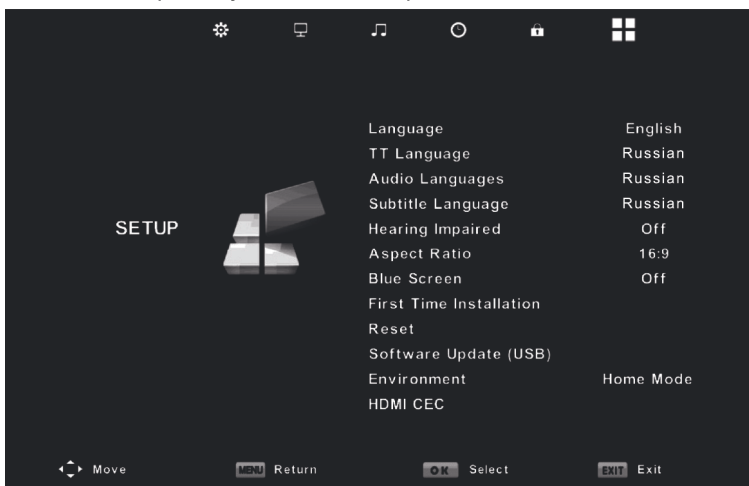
SETUP

| | |
|---|---|
| Language | English |
| TT Language | Russian |
| Audio Languages | Russian |
| Subtitle Language | Russian |
| Hearing Impaired | Off |
| Aspect Ratio | 16:9 |
| Blue Screen | Off |
| First Time Installation | |
| Reset | |
| Software Update (USB) | |
| Environment | Home Mode |
| HDMI CEC | |

Move MENU Return OK Select EXIT Exit